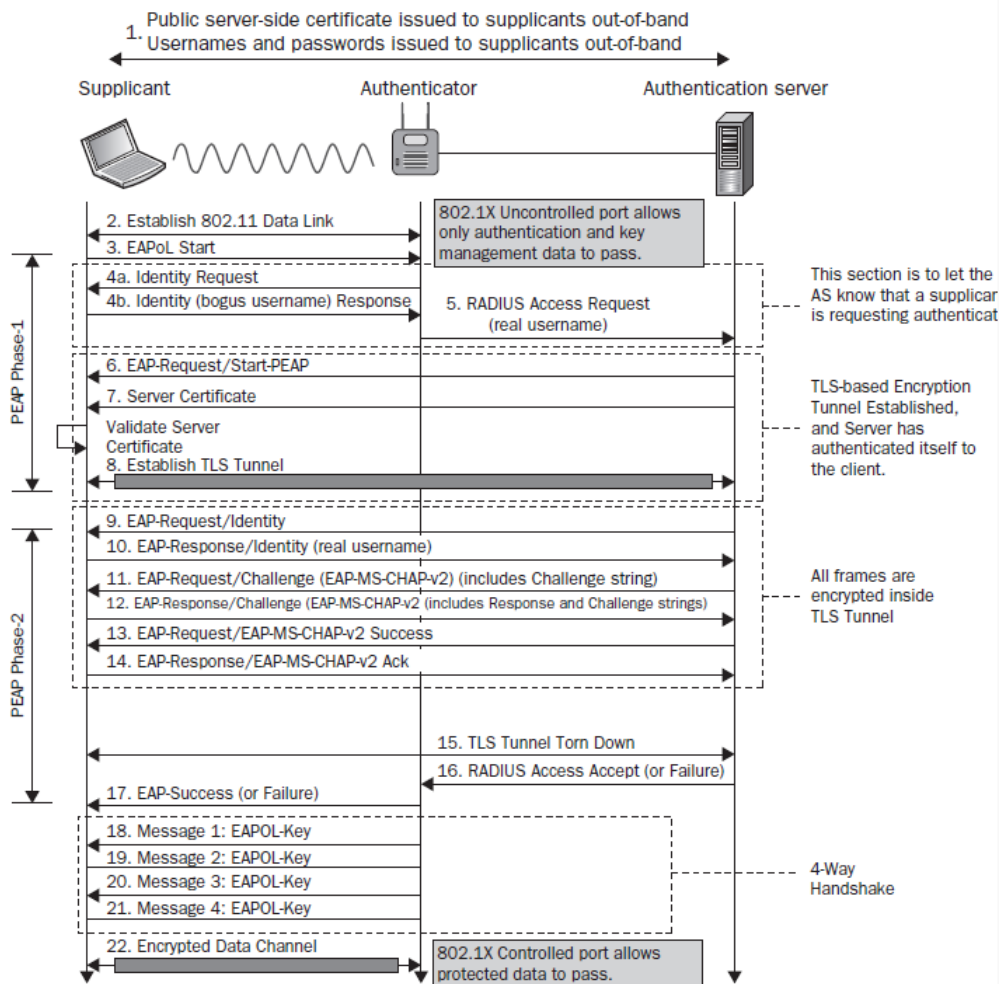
1. Public server-side certificate issued to supplicants out-of-band
Usernames and passwords issued to supplicants out-of-band

Supplicant

Authenticator

Authentication server

2. Establish 802.11 Data Link

3. EAPoL Start

802.1X Uncontrolled port allows only authentication and key management data to pass.

PEAP Phase-1

4a. Identity Request

4b. Identity (bogus username) Response

5. RADIUS Access Request (real username)

This section is to let the AS know that a supplicar is requesting authenticat

6. EAP-Request/Start-PEAP

7. Server Certificate

Validate Server Certificate

8. Establish TLS Tunnel

TLS-based Encryption Tunnel Established, and Server has authenticated itself to the client.

PEAP Phase-2

9. EAP-Request/Identity

10. EAP-Response/Identity (real username)

11. EAP-Request/Challenge (EAP-MS-CHAP-v2) (includes Challenge string)

12. EAP-Response/Challenge (EAP-MS-CHAP-v2 (includes Response and Challenge strings)

13. EAP-Request/EAP-MS-CHAP-v2 Success

14. EAP-Response/EAP-MS-CHAP-v2 Ack

All frames are encrypted inside TLS Tunnel

15. TLS Tunnel Torn Down

16. RADIUS Access Accept (or Failure)

17. EAP-Success (or Failure)

18. Message 1: EAPOL-Key

19. Message 2: EAPOL-Key

20. Message 3: EAPOL-Key

21. Message 4: EAPOL-Key

4-Way Handshake

22. Encrypted Data Channel

802.1X Controlled port allows protected data to pass.